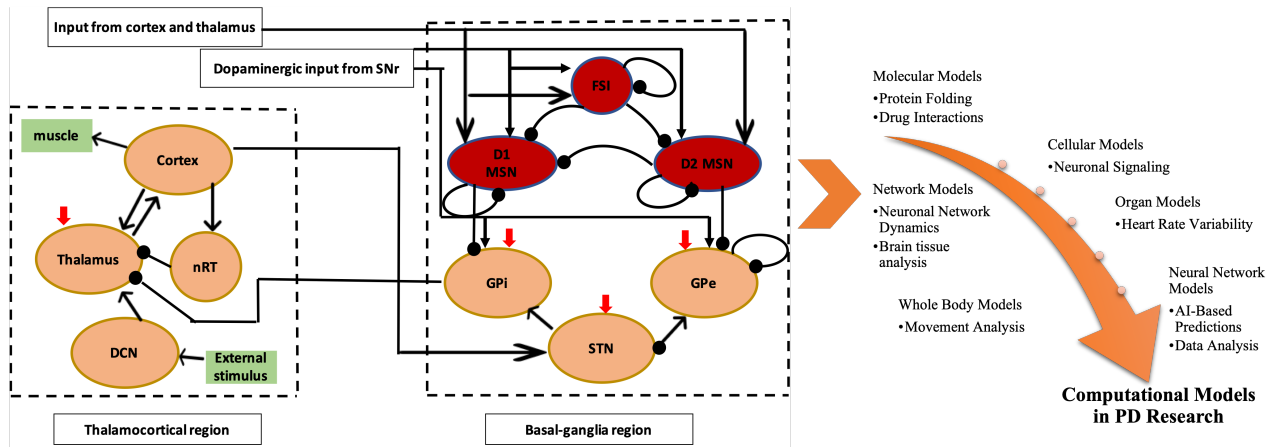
Input from cortex and thalamus

Dopaminergic input from SNr

FSI

D1 MSN

D2 MSN

muscle

Cortex

Thalamus

nRT

DCN

External stimulus

GPi

GPe

STN

Thalamocortical region

Basal-ganglia region

Molecular Models
•Protein Folding
•Drug Interactions

Cellular Models
•Neuronal Signaling

Network Models
•Neuronal Network Dynamics
•Brain tissue analysis

Organ Models
•Heart Rate Variability

Whole Body Models
•Movement Analysis

Neural Network Models
•AI-Based Predictions
•Data Analysis

Computational Models in PD Research